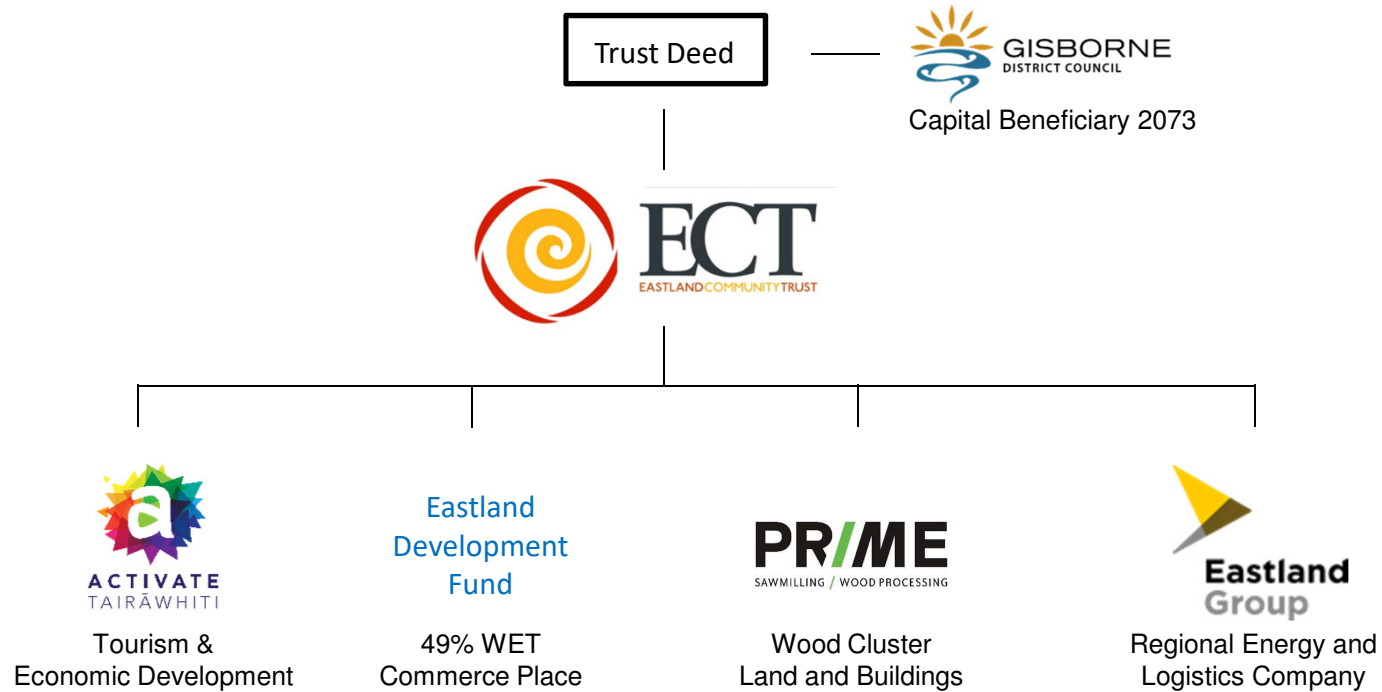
Trust Deed

GISBORNE
DISTRICT COUNCIL

Capital Beneficiary 2073

ECT
EASTLAND COMMUNITY TRUST

ACTIVATE
TAIRĀWHITI

Tourism &
Economic Development

Eastland
Development
Fund

49% WET
Commerce Place

PRIME
SAWMILLING / WOOD PROCESSING

Wood Cluster
Land and Buildings

Eastland
Group

Regional Energy and
Logistics Company